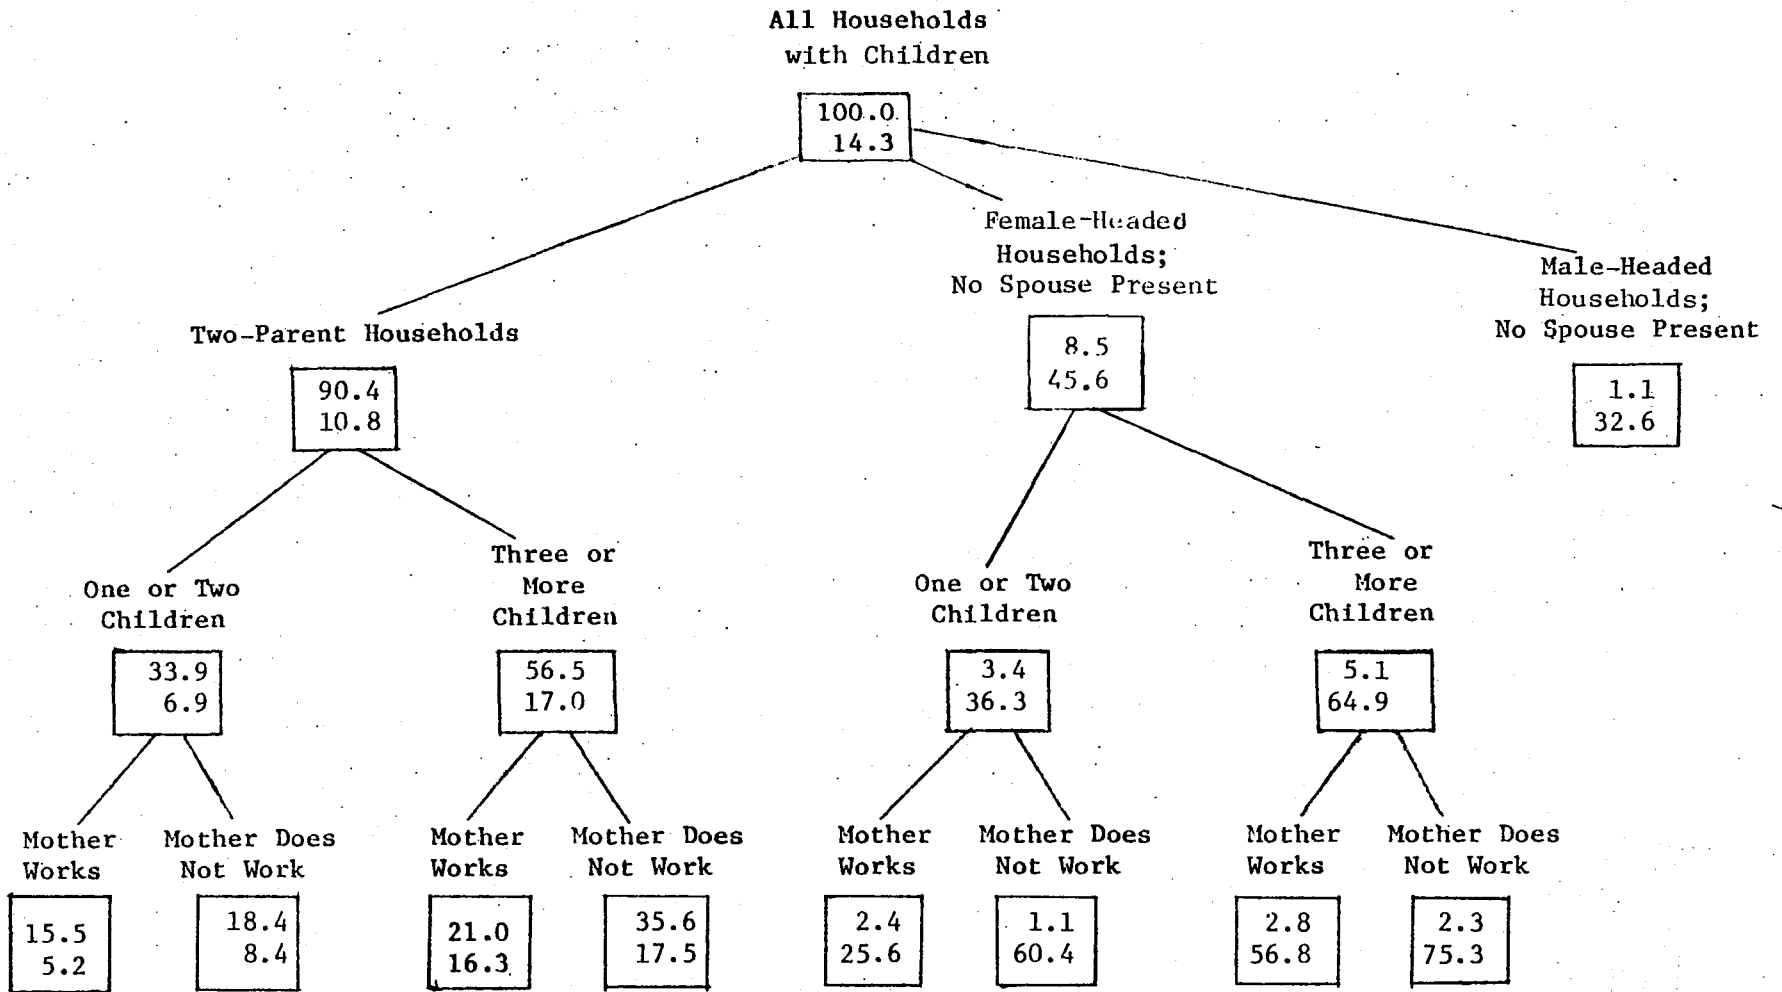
All Households with Children

100.0
14.3

Two-Parent Households

90.4
10.8

Female-Headed Households; No Spouse Present

8.5
45.6

Male-Headed Households; No Spouse Present

1.1
32.6

One or Two Children

33.9
6.9

Three or More Children

56.5
17.0

One or Two Children

3.4
36.3

Three or More Children

5.1
64.9

Mother Works

15.5
5.2

Mother Does Not Work

18.4
8.4

Mother Works

21.0
16.3

Mother Does Not Work

35.6
17.5

Mother Works

2.4
25.6

Mother Does Not Work

1.1
60.4

Mother Works

2.8
56.8

Mother Does Not Work

2.3
75.3